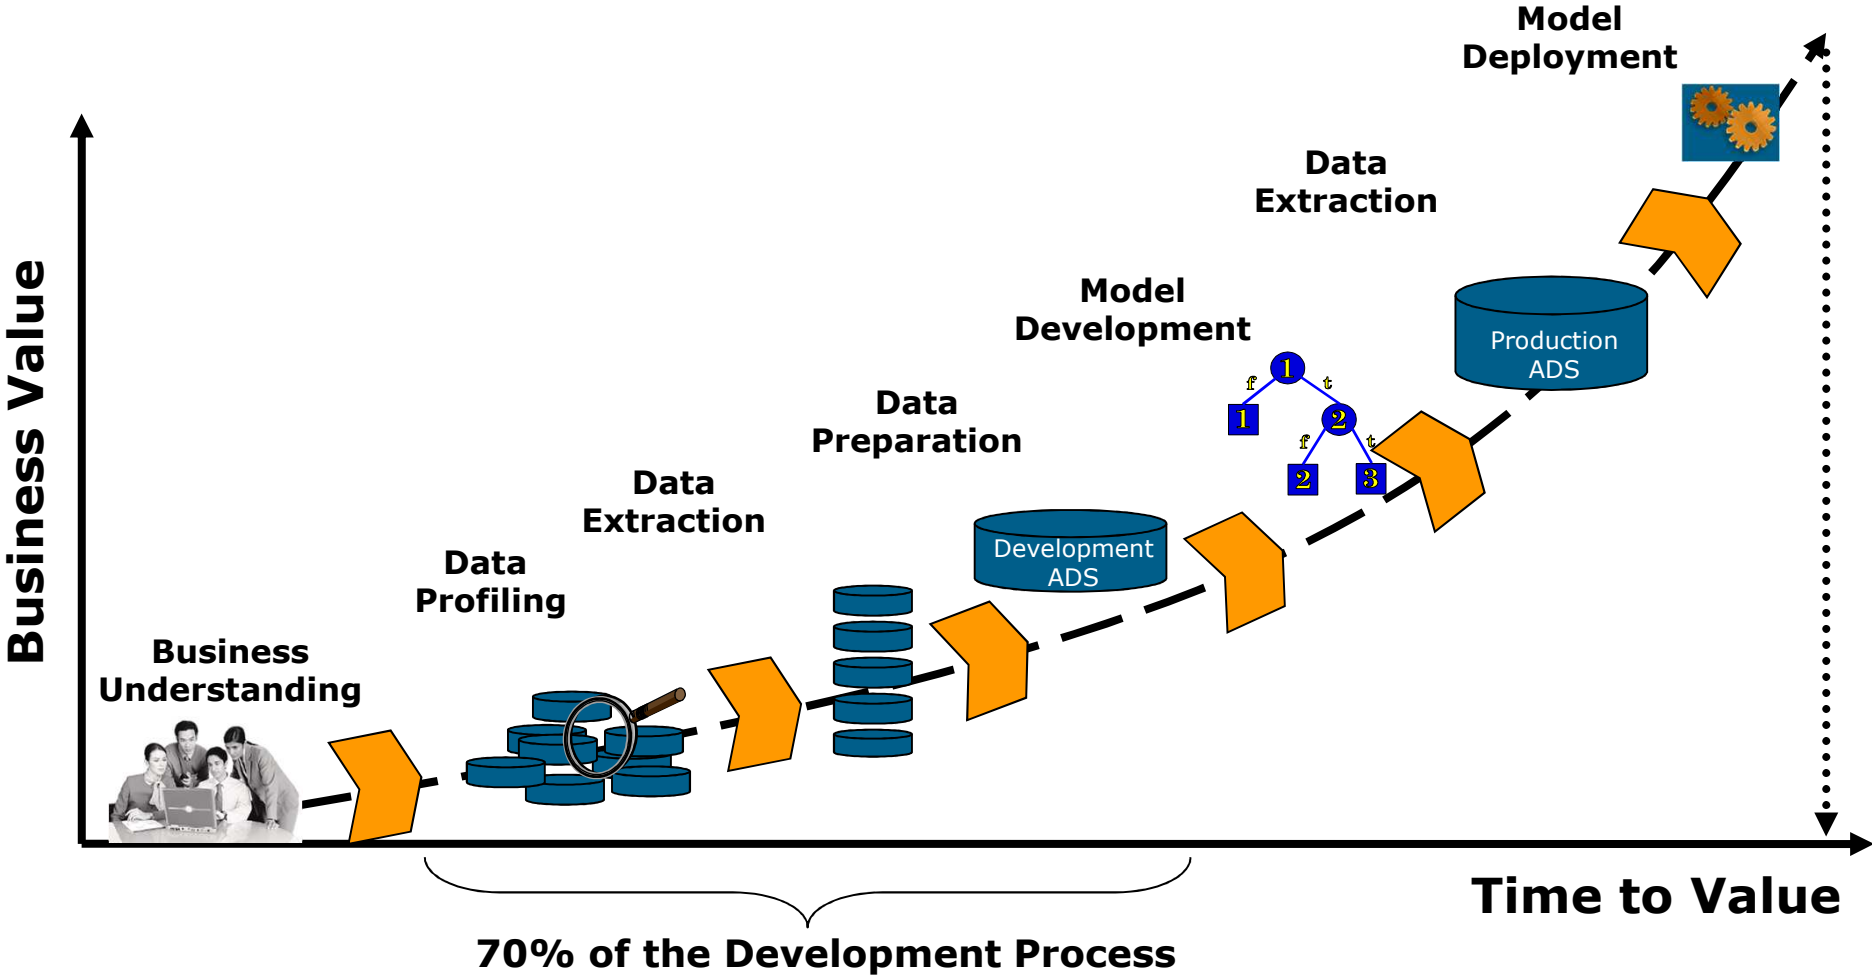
Model Deployment

Data Extraction

Model Development

Data Preparation

Data Extraction

Data Profiling

Business Understanding

Business Value

Production ADS

Development ADS

1

f

t

1

2

f

t

2

3

Time to Value

70% of the Development Process